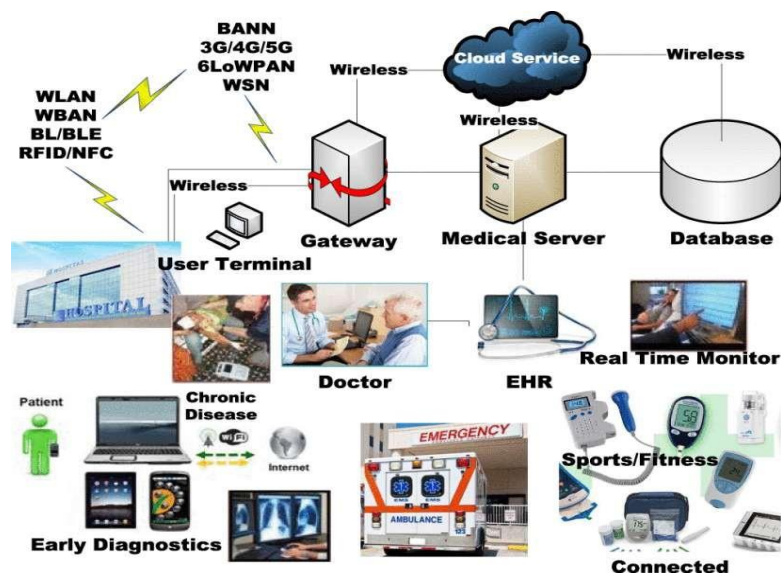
BANN
3G/4G/5G
6LoWPAN
WSN

WLAN
WBAN
BL/BLE
RFID/NFC

Wireless

Cloud Service

Wireless

Wireless

Wireless

Gateway

Medical Server

Database

User Terminal

HOSPITAL

Doctor

EHR

Real Time Monitor

Patient

Chronic Disease

WiFi

Internet

EMERGENCY

AMBULANCE

Sports/Fitness

Early Diagnostics

Connected